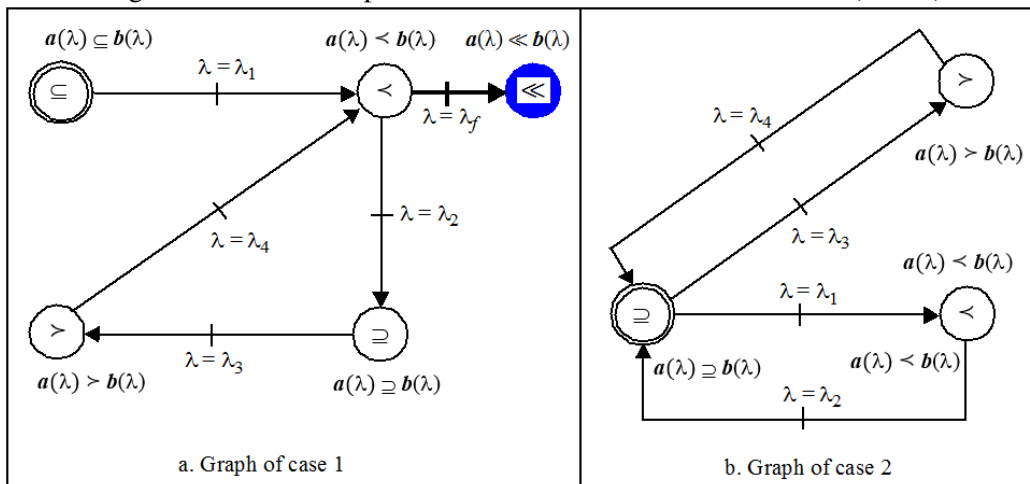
$a(\lambda) \subseteq b(\lambda)$

$a(\lambda) \prec b(\lambda)$

$a(\lambda) \ll b(\lambda)$

$\lambda = \lambda_1$

$\subseteq$

$\prec$

$\ll$

$\lambda = \lambda_f$

$\lambda = \lambda_2$

$\lambda = \lambda_4$

$\succ$

$\supseteq$

$\lambda = \lambda_3$

$a(\lambda) \succ b(\lambda)$

$a(\lambda) \supseteq b(\lambda)$

a. Graph of case 1

$\succ$

$\lambda = \lambda_4$

$a(\lambda) \succ b(\lambda)$

$\lambda = \lambda_3$

$a(\lambda) \prec b(\lambda)$

$\lambda = \lambda_1$

$\supseteq$

$\prec$

$a(\lambda) \supseteq b(\lambda)$

$a(\lambda) \prec b(\lambda)$

$\lambda = \lambda_2$

b. Graph of case 2